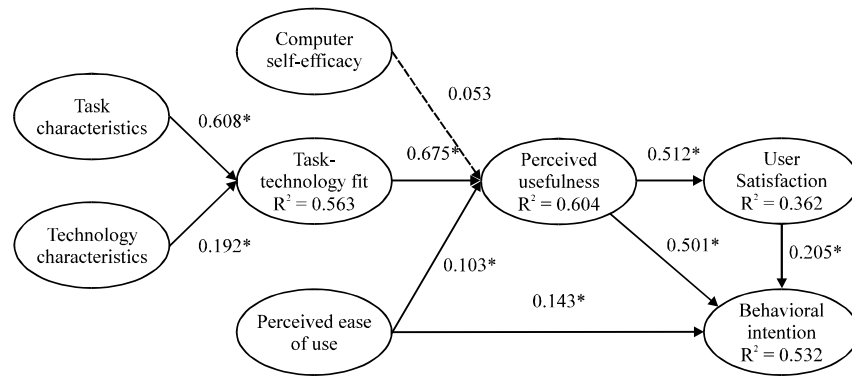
Computer self-efficacy

0.053

Task characteristics

0.608*

Task-technology fit
$R^2 = 0.563$

0.675*

Perceived usefulness
$R^2 = 0.604$

0.512*

User Satisfaction
$R^2 = 0.362$

Technology characteristics

0.192*

0.103*

0.501*

0.205*

Perceived ease of use

0.143*

Behavioral intention
$R^2 = 0.532$